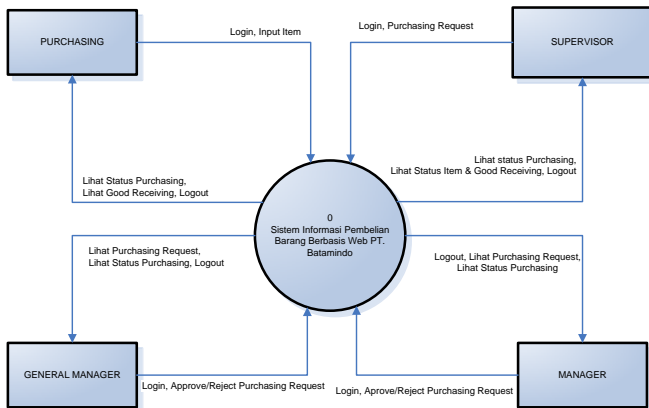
PURCHASING

Login, Input Item

Login, Purchasing Request

SUPERVISOR

Lihat Status Purchasing, Lihat Good Receiving, Logout

Lihat status Purchasing, Lihat Status Item & Good Receiving, Logout

0
Sistem Informasi Pembelian Barang Berbasis Web PT. Batamindo

Lihat Purchasing Request, Lihat Status Purchasing, Logout

Logout, Lihat Purchasing Request, Lihat Status Purchasing

GENERAL MANAGER

Login, Approve/Reject Purchasing Request

Login, Aprove/Reject Purchasing Request

MANAGER